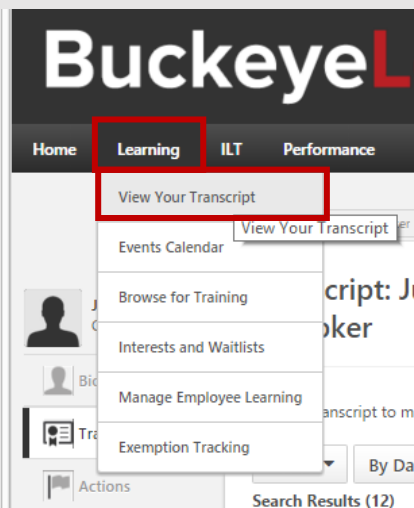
BuckeyeL

Home Learning ILT Performance

View Your Transcript
View Your Transcript
Events Calendar
Browse for Training
Interests and Waitlists
Manage Employee Learning
Exemption Tracking

J
C
Bio
Tra
Actions

script: J
oker

anscript to m

By Da

Search Results (12)